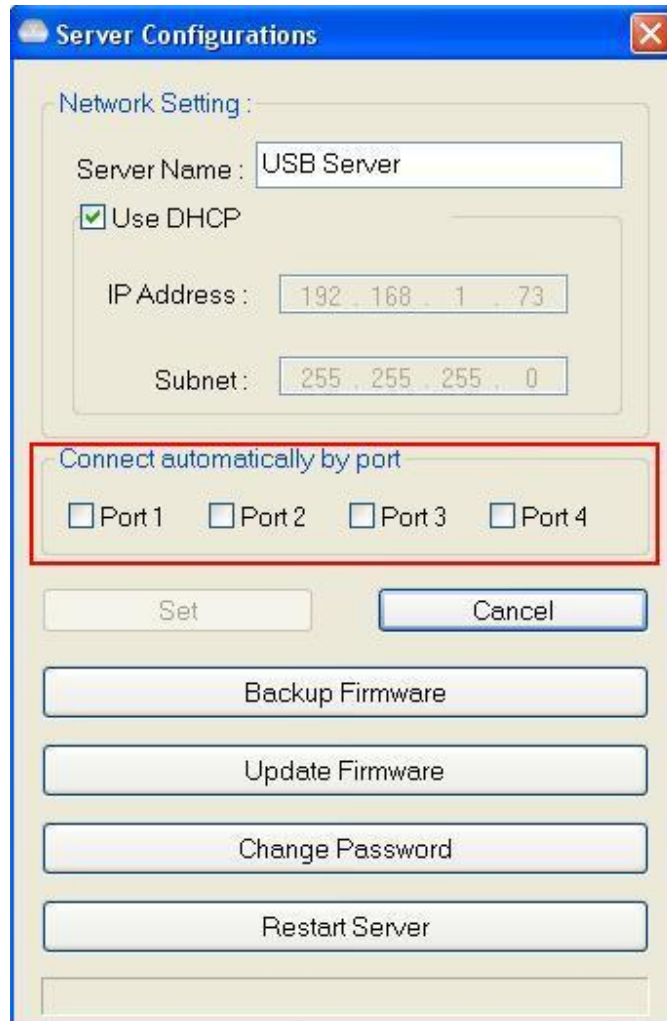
Server Configurations

Network Setting :

Server Name : USB Server

Use DHCP

IP Address : 192 . 168 . 1 . 73

Subnet : 255 . 255 . 255 . 0

Connect automatically by port

Port 1 Port 2 Port 3 Port 4

Set

Cancel

Backup Firmware

Update Firmware

Change Password

Restart Server